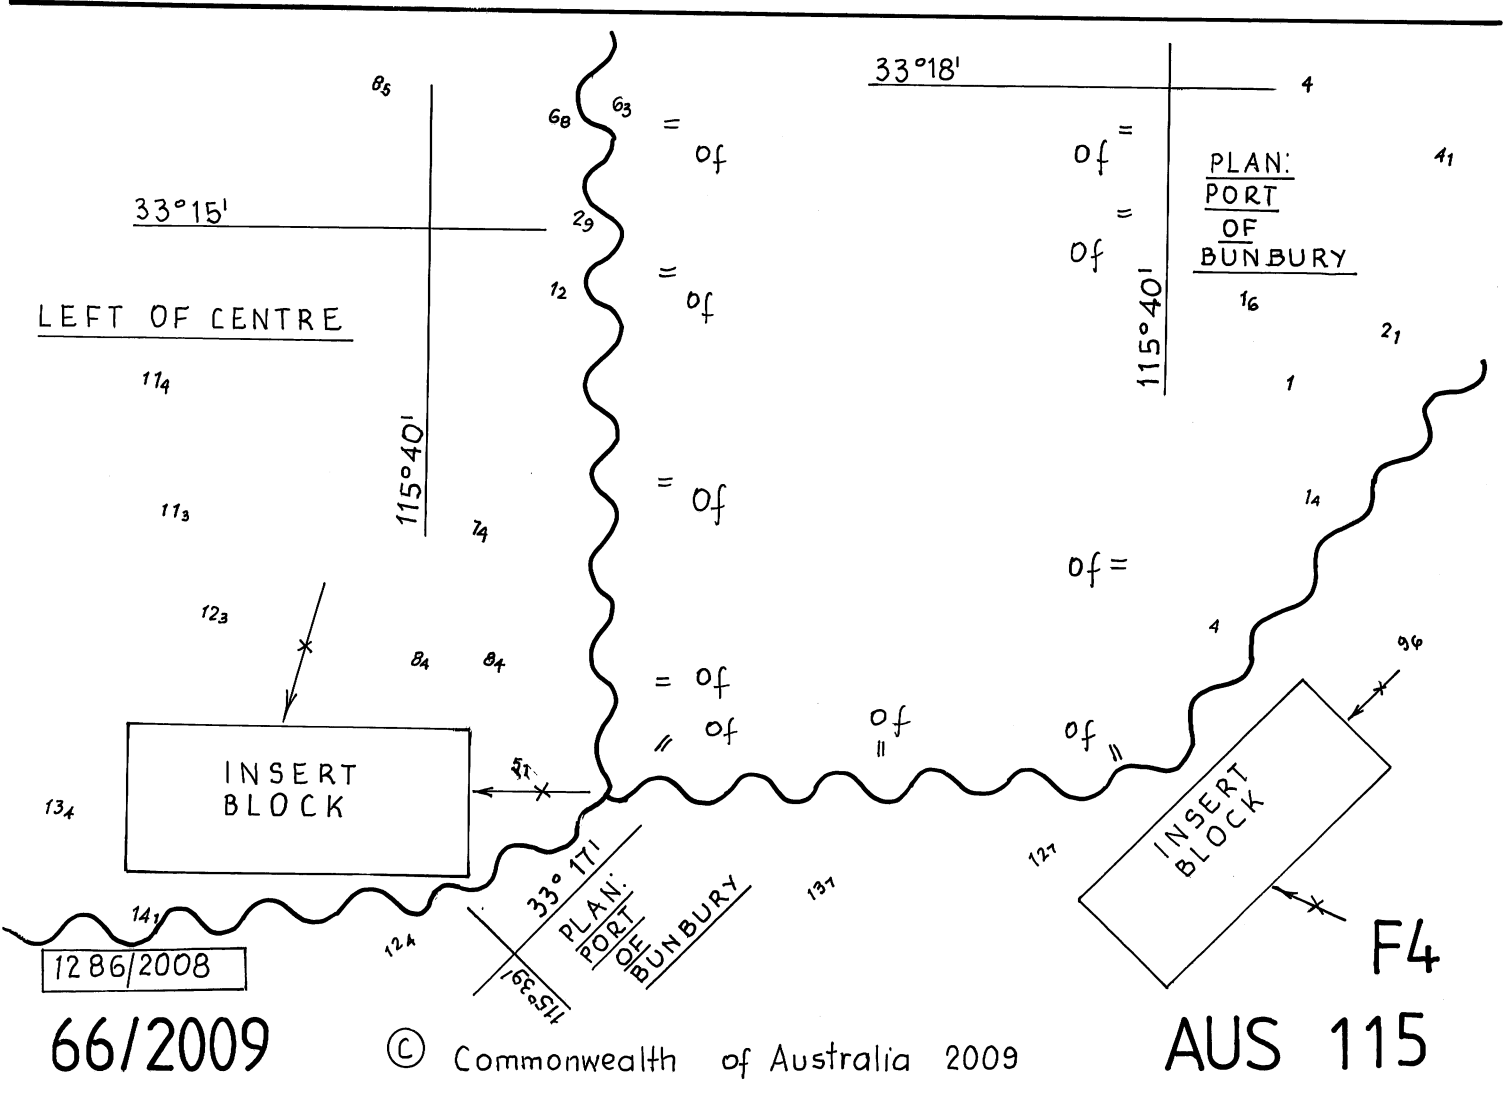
$8_5$

$33°15'$

LEFT OF CENTRE

$11_4$

$115°40'$

$11_3$

$7_4$

$12_3$

$8_4$ $8_4$

INSERT BLOCK

$13_4$

$14_1$

$12_4$

1286/2008

66/2009

$6_8$ $6_3$

$2_9$

$1_2$

= of

= of

= of

= of

// of

$5_1$

$33°17'$

$115°39'$

PLAN: PORT OF BUNBURY

$13_7$

of //

of //

$12_7$

$33°18'$

4

of =

= of

$115°40'$

PLAN: PORT OF BUNBURY

$4_1$

$1_6$

$2_1$

1

$1_4$

of =

4

$9_6$

INSERT BLOCK

F4

© Commonwealth of Australia 2009

AUS 115